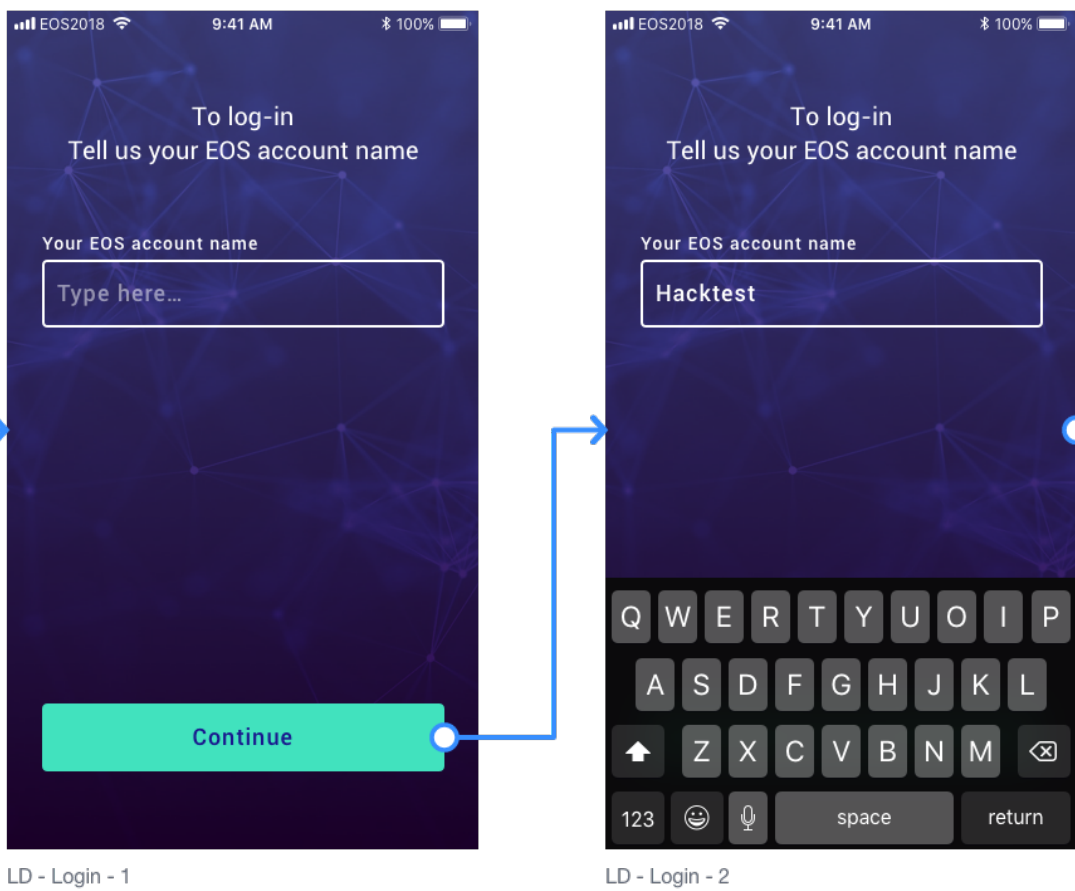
EOS2018 9:41 AM 100%

To log-in
Tell us your EOS account name

Your EOS account name

Type here...

Continue

LD - Login - 1

EOS2018 9:41 AM 100%

To log-in
Tell us your EOS account name

Your EOS account name

Hacktest

Q W E R T Y U I O P
A S D F G H J K L
Z X C V B N M
123 space return

LD - Login - 2